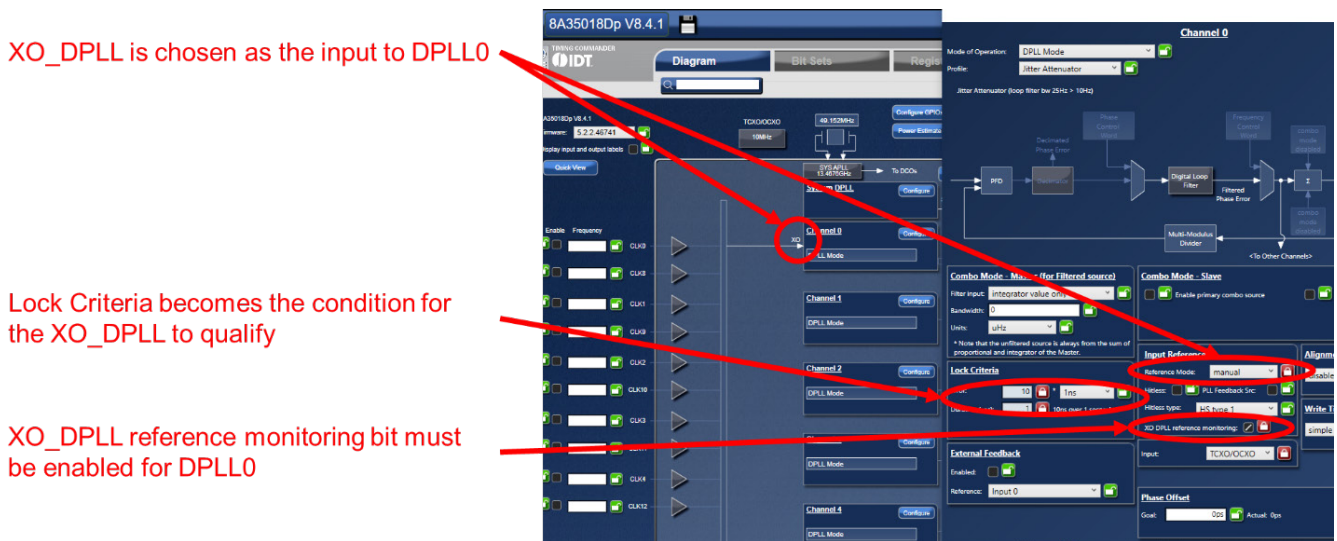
XO_DPLL is chosen as the input to DPLL0

Lock Criteria becomes the condition for the XO_DPLL to qualify

XO_DPLL reference monitoring bit must be enabled for DPLL0

8A35018Dp V8.4.1

TIMING COMMANDER
IDT

Diagram
Bit Sets
Regi

8A35018Dp V8.4.1
Firmware: 5.2.2.46741
Display input and output labels
Quick View

TCXO/OCXO
10MHz
49.152MHz
Configure GPIOs
Power Estimator
SYS APLL 13.4676GHz
To DCOs

Enable Frequency
CLK0
CLK8
CLK1
CLK9
CLK2
CLK10
CLK3
CLK11
CLK4
CLK12

System DPLL
Configure
XO
Channel 0
Configure
DPLL Mode
Channel 1
Configure
DPLL Mode
Channel 2
Configure
DPLL Mode
DPLL Mode
Channel 4
Configure
DPLL Mode

Channel 0
Mode of Operation: DPLL Mode
Profile: Jitter Attenuator
Jitter Attenuator (loop filter bw 25Hz > 10Hz)

Decimated Phase Error
Phase Control Word
Frequency Control Word
combo mode disabled
PFD
Decimator
Digital Loop Filter
Filtered Phase Error
combo mode disabled
Multi-Modulus Divider
<To Other Channels>

Combo Mode - Master (for Filtered source)
Filter input: integrator value only
Bandwidth: 0
Units: uHz
* Note that the unfiltered source is always from the sum of proportional and integrator of the Master.

Combo Mode - Slave
Enable primary combo source

Lock Criteria
10 * 1ns
1 10ns over 1 sec
Duration

Input Reference
Reference Mode: manual
Hitless: PLL Feedback Src:
Hitless type: HS type 1
XO DPLL reference monitoring:
Input: TCXO/OCXO

Alignme
sable
Write T
simple

External Feedback
Enabled:
Reference: Input 0

Phase Offset
Goal: 0ps Actual: 0ps